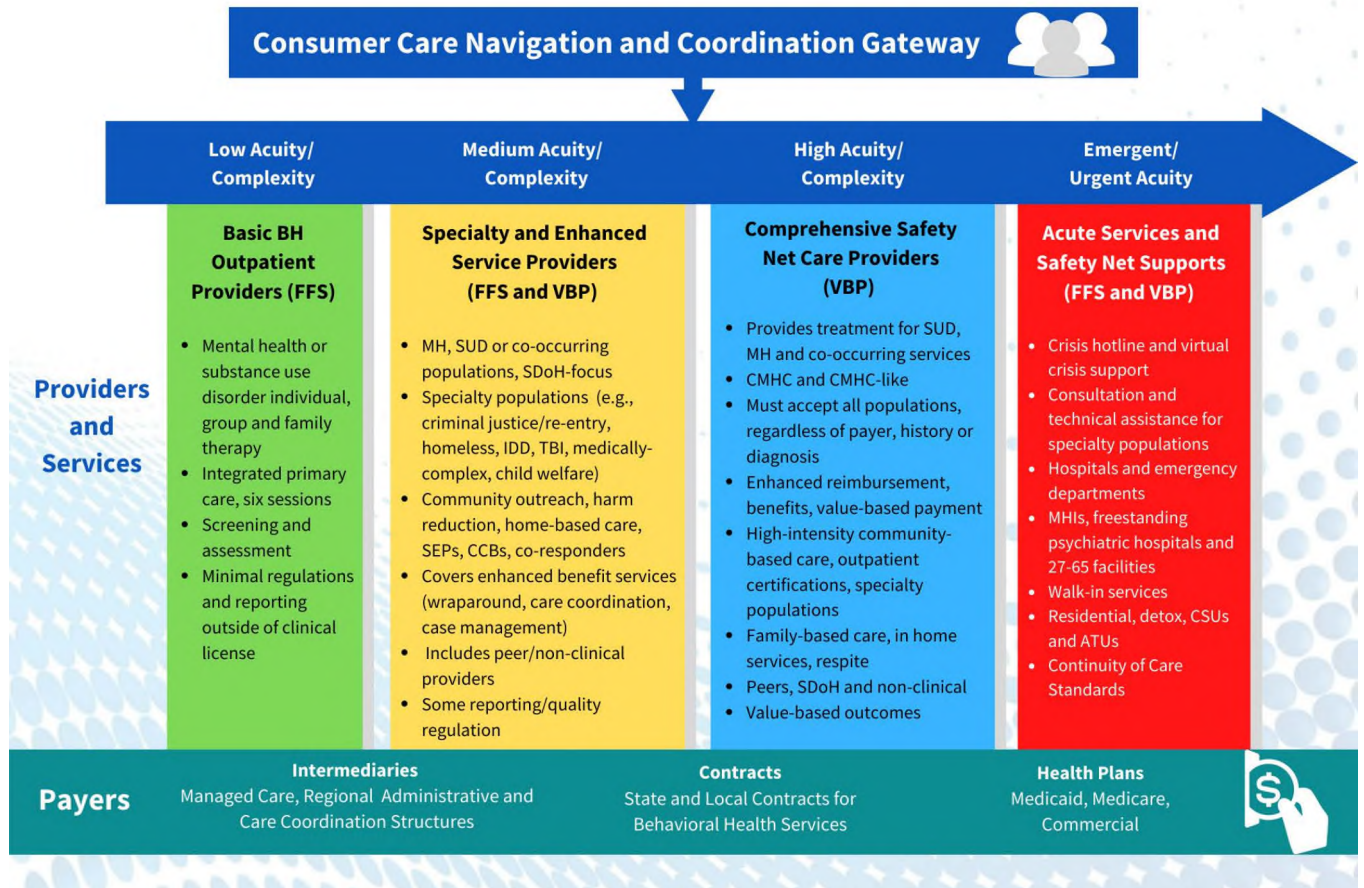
Consumer Care Navigation and Coordination Gateway

Low Acuity/ Complexity

Medium Acuity/ Complexity

High Acuity/ Complexity

Emergent/ Urgent Acuity

Providers and Services

Basic BH Outpatient Providers (FFS)

- Mental health or substance use disorder individual, group and family therapy
- Integrated primary care, six sessions
- Screening and assessment
- Minimal regulations and reporting outside of clinical license

Specialty and Enhanced Service Providers (FFS and VBP)

- MH, SUD or co-occurring populations, SDoH-focus
- Specialty populations (e.g., criminal justice/re-entry, homeless, IDD, TBI, medically-complex, child welfare)
- Community outreach, harm reduction, home-based care, SEPs, CCBs, co-responders
- Covers enhanced benefit services (wraparound, care coordination, case management)
- Includes peer/non-clinical providers
- Some reporting/quality regulation

Comprehensive Safety Net Care Providers (VBP)

- Provides treatment for SUD, MH and co-occurring services
- CMHC and CMHC-like
- Must accept all populations, regardless of payer, history or diagnosis
- Enhanced reimbursement, benefits, value-based payment
- High-intensity community-based care, outpatient certifications, specialty populations
- Family-based care, in home services, respite
- Peers, SDoH and non-clinical
- Value-based outcomes

Acute Services and Safety Net Supports (FFS and VBP)

- Crisis hotline and virtual crisis support
- Consultation and technical assistance for specialty populations
- Hospitals and emergency departments
- MHIs, freestanding psychiatric hospitals and 27-65 facilities
- Walk-in services
- Residential, detox, CSUs and ATUs
- Continuity of Care Standards

Payers

Intermediaries
Managed Care, Regional Administrative and Care Coordination Structures

Contracts
State and Local Contracts for Behavioral Health Services

Health Plans
Medicaid, Medicare, Commercial